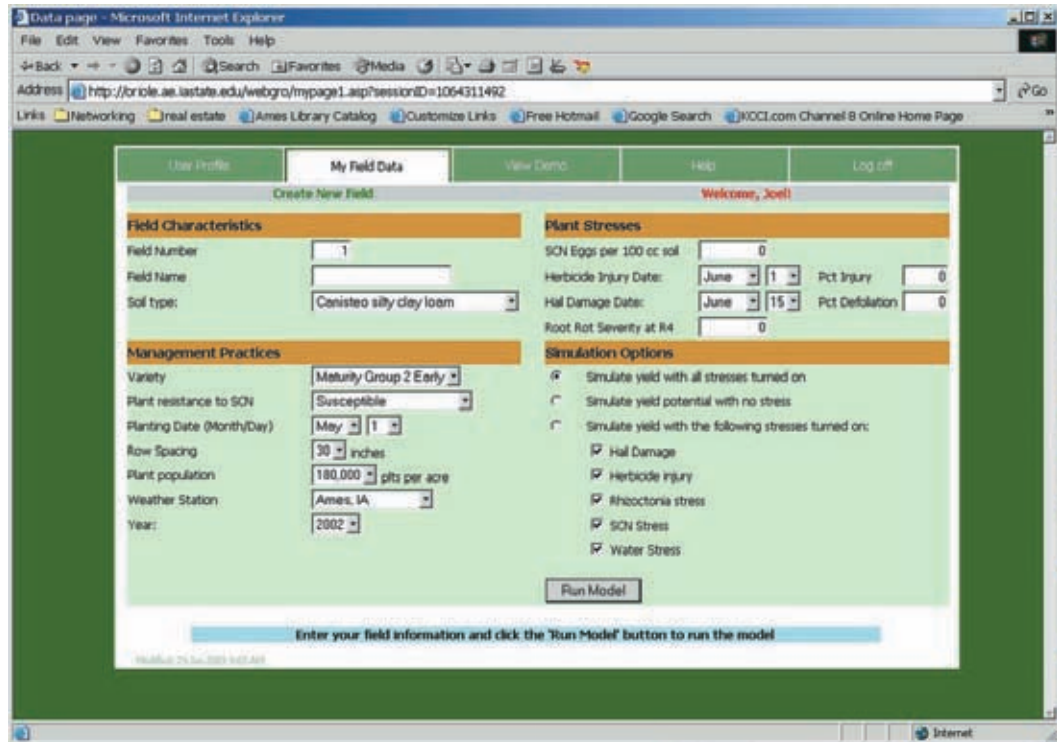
Data page - Microsoft Internet Explorer

File Edit View Favorites Tools Help

Back Search Favorites Media

Address http://oriole.ae.iastate.edu/webgro/mypage1.asp?sessionID=1064311492 Go

Links Networking real estate Ames Library Catalog Customize Links Free Hotmail Google Search KCCI.com Channel 8 Online Home Page

User Profile | My Field Data | View Demo | Help | Log off

Create New Field

Welcome, Joel!

Field Characteristics

Field Number 1

Field Name

Soil type: Canisteo silty clay loam

Management Practices

Variety Maturity Group 2 Early

Plant resistance to SCN Susceptible

Planting Date (Month/Day) May 1

Row Spacing 30 inches

Plant population 180,000 plts per acre

Weather Station Ames, IA

Year: 2002

Plant Stresses

SCN Eggs per 100 cc soil 0

Herbicide Injury Date: June 1 Pct Injury 0

Hail Damage Date: June 15 Pct Defoliation 0

Root Rot Severity at R4 0

Simulation Options

Simulate yield with all stresses turned on

Simulate yield potential with no stress

Simulate yield with the following stresses turned on:

Hail Damage

Herbicide injury

Rhizoctonia stress

SCN Stress

Water Stress

Run Model

Enter your field information and click the 'Run Model' button to run the model

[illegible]

Internet